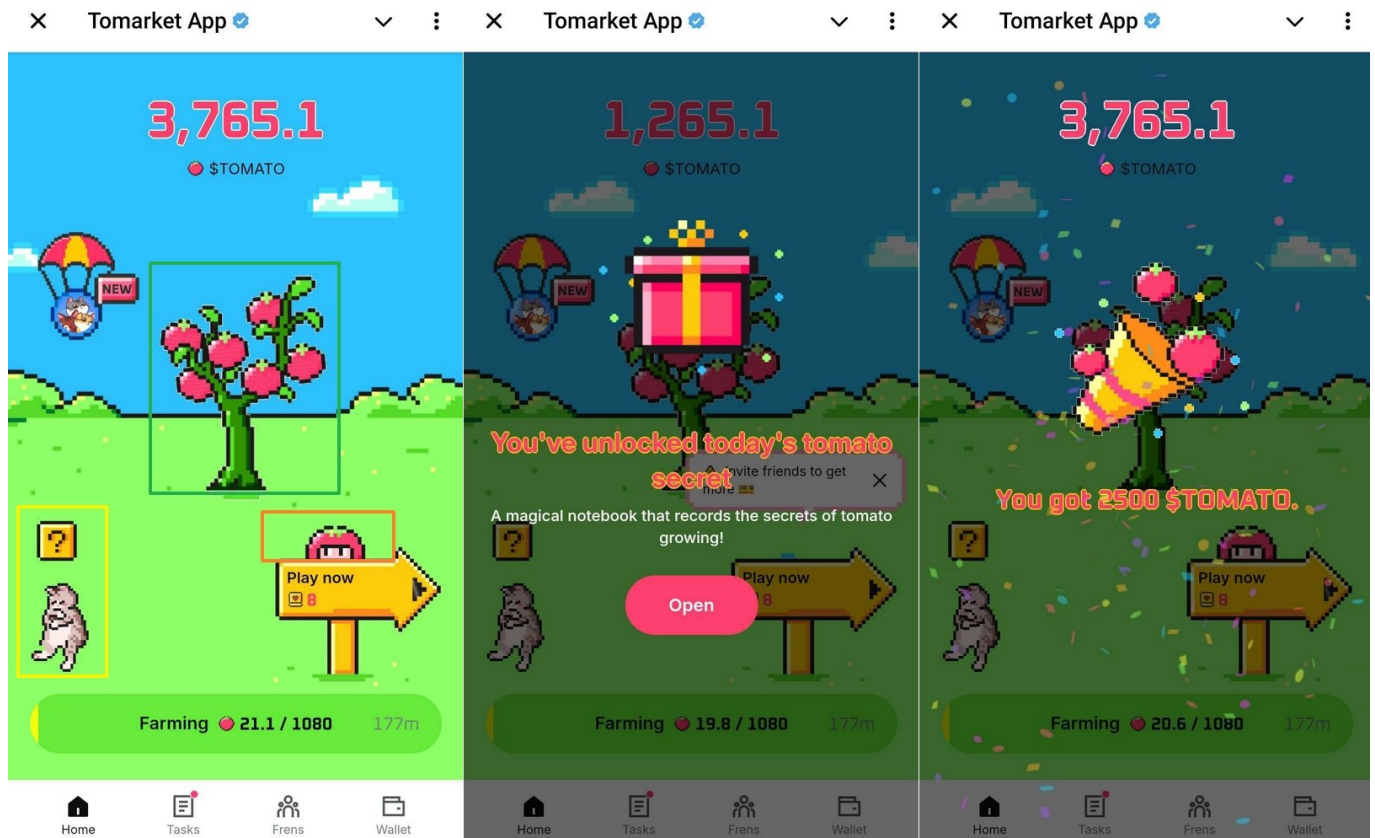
Tomarket App

3,765.1
$TOMATO

NEW

?

Play now
8

Farming 21.1 / 1080 177m

Home Tasks Frens Wallet

Tomarket App

1,265.1
$TOMATO

NEW

You've unlocked today's tomato secret

Invite friends to get more

A magical notebook that records the secrets of tomato growing!

Open

Play now
8

Farming 19.8 / 1080 177m

Home Tasks Frens Wallet

Tomarket App

3,765.1
$TOMATO

NEW

You got 2500 $TOMATO.

?

Play now
8

Farming 20.6 / 1080 177m

Home Tasks Frens Wallet